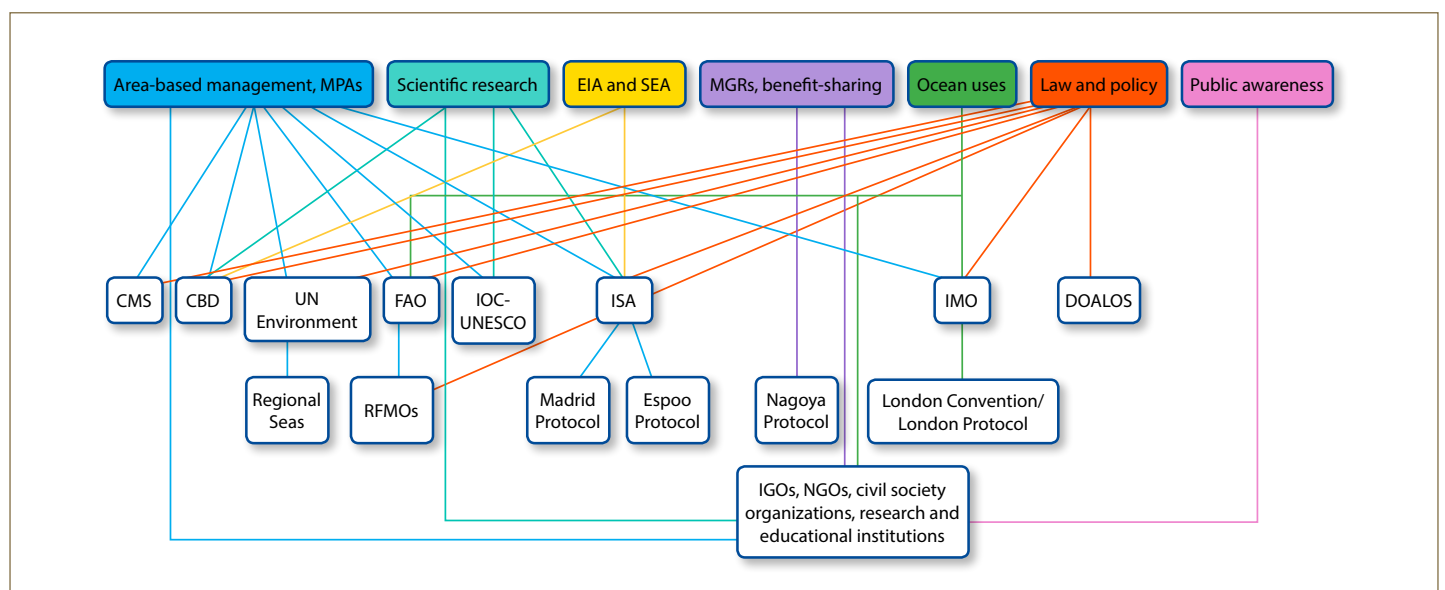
Area-based management, MPAs

Scientific research

EIA and SEA

MGRs, benefit-sharing

Ocean uses

Law and policy

Public awareness

CMS

CBD

UN Environment

FAO

IOC-UNESCO

ISA

IMO

DOALOS

Regional Seas

RFMOs

Madrid Protocol

Espoo Protocol

Nagoya Protocol

London Convention/ London Protocol

IGOs, NGOs, civil society organizations, research and educational institutions